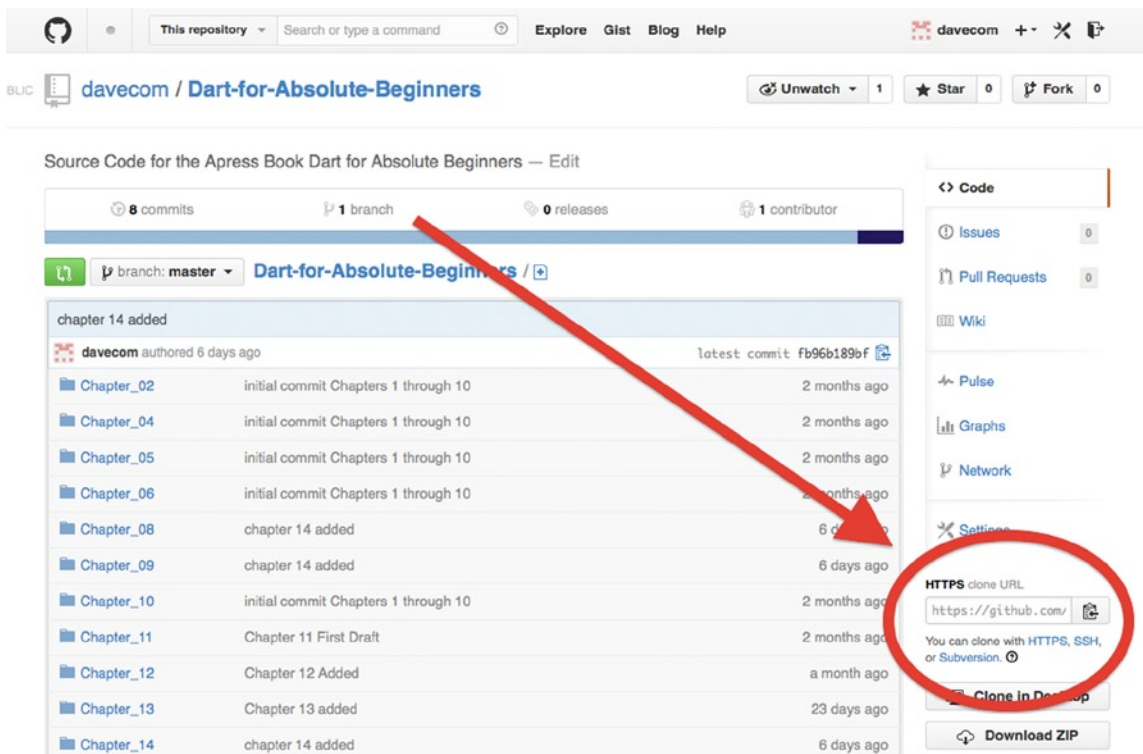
This repository | Search or type a command | Explore | Gist | Blog | Help | davecom

BLIC davecom / Dart-for-Absolute-Beginners

Unwatch 1 | Star 0 | Fork 0

Source Code for the Apress Book Dart for Absolute Beginners — Edit

8 commits | 1 branch | 0 releases | 1 contributor

branch: master | Dart-for-Absolute-Beginn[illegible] / +

chapter 14 added

davecom authored 6 days ago | latest commit fb96b189bf

| | | |
|---|---|---|
| Chapter_02 | initial commit Chapters 1 through 10 | 2 months ago |
| Chapter_04 | initial commit Chapters 1 through 10 | 2 months ago |
| Chapter_05 | initial commit Chapters 1 through 10 | 2 months ago |
| Chapter_06 | initial commit Chapters 1 through 10 | 2 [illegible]onths ago |
| Chapter_08 | chapter 14 added | 6 d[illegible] |
| Chapter_09 | chapter 14 added | 6 days ago |
| Chapter_10 | initial commit Chapters 1 through 10 | 2 months ag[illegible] |
| Chapter_11 | Chapter 11 First Draft | 2 months ag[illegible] |
| Chapter_12 | Chapter 12 Added | a month ago |
| Chapter_13 | Chapter 13 added | 23 days ago |
| Chapter_14 | chapter 14 added | 6 days ago |

Code
Issues 0
Pull Requests 0
Wiki
Pulse
Graphs
Network
Settin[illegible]

HTTPS clone URL
https://github.com/
You can clone with HTTPS, SSH, or Subversion.

Clone in Des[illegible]op
Download ZIP